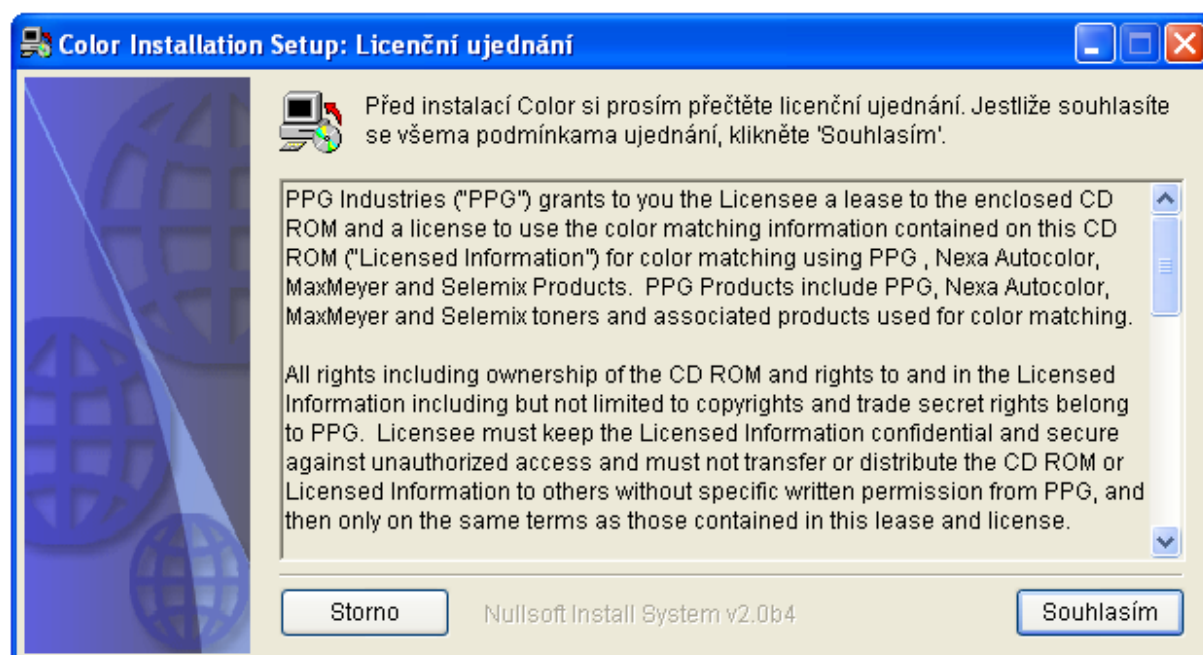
Color Installation Setup: Licenční ujednání

Před instalací Color si prosím přečtěte licenční ujednání. Jestliže souhlasíte se všema podmínkama ujednání, klikněte 'Souhlasím'.

PPG Industries ("PPG") grants to you the Licensee a lease to the enclosed CD ROM and a license to use the color matching information contained on this CD ROM ("Licensed Information") for color matching using PPG , Nexa Autocolor, MaxMeyer and Selemix Products. PPG Products include PPG, Nexa Autocolor, MaxMeyer and Selemix toners and associated products used for color matching.

All rights including ownership of the CD ROM and rights to and in the Licensed Information including but not limited to copyrights and trade secret rights belong to PPG. Licensee must keep the Licensed Information confidential and secure against unauthorized access and must not transfer or distribute the CD ROM or Licensed Information to others without specific written permission from PPG, and then only on the same terms as those contained in this lease and license.

Storno

Nullsoft Install System v2.0b4

Souhlasím